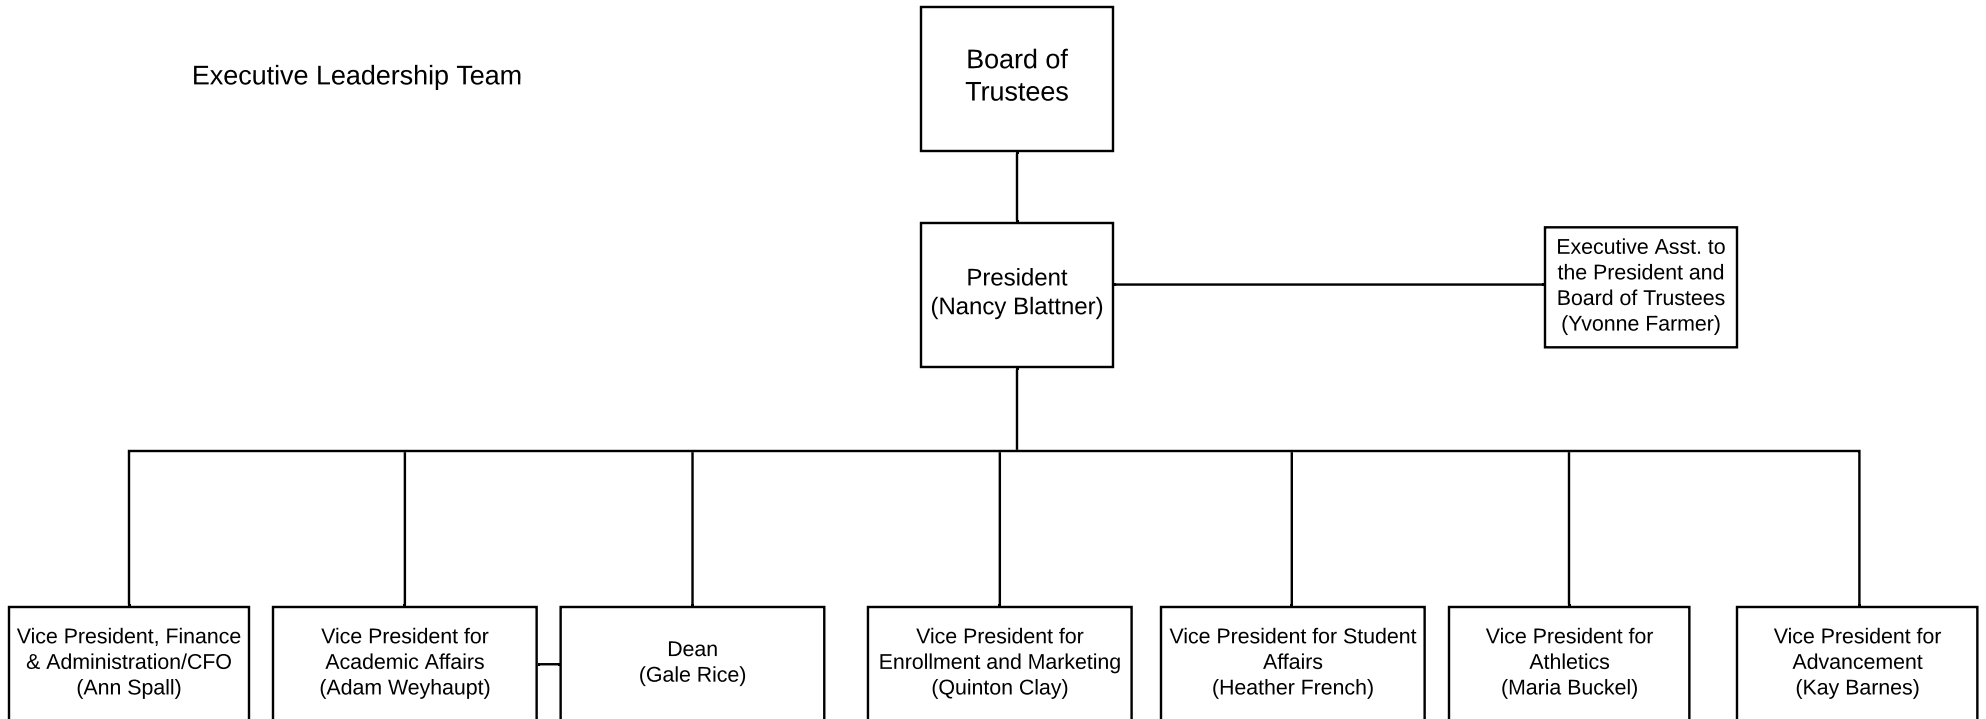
Executive Leadership Team

Board of Trustees

President
(Nancy Blattner)

Executive Asst. to the President and Board of Trustees
(Yvonne Farmer)

Vice President, Finance & Administration/CFO
(Ann Spall)

Vice President for Academic Affairs
(Adam Weyhaupt)

Dean
(Gale Rice)

Vice President for Enrollment and Marketing
(Quinton Clay)

Vice President for Student Affairs
(Heather French)

Vice President for Athletics
(Maria Buckel)

Vice President for Advancement
(Kay Barnes)